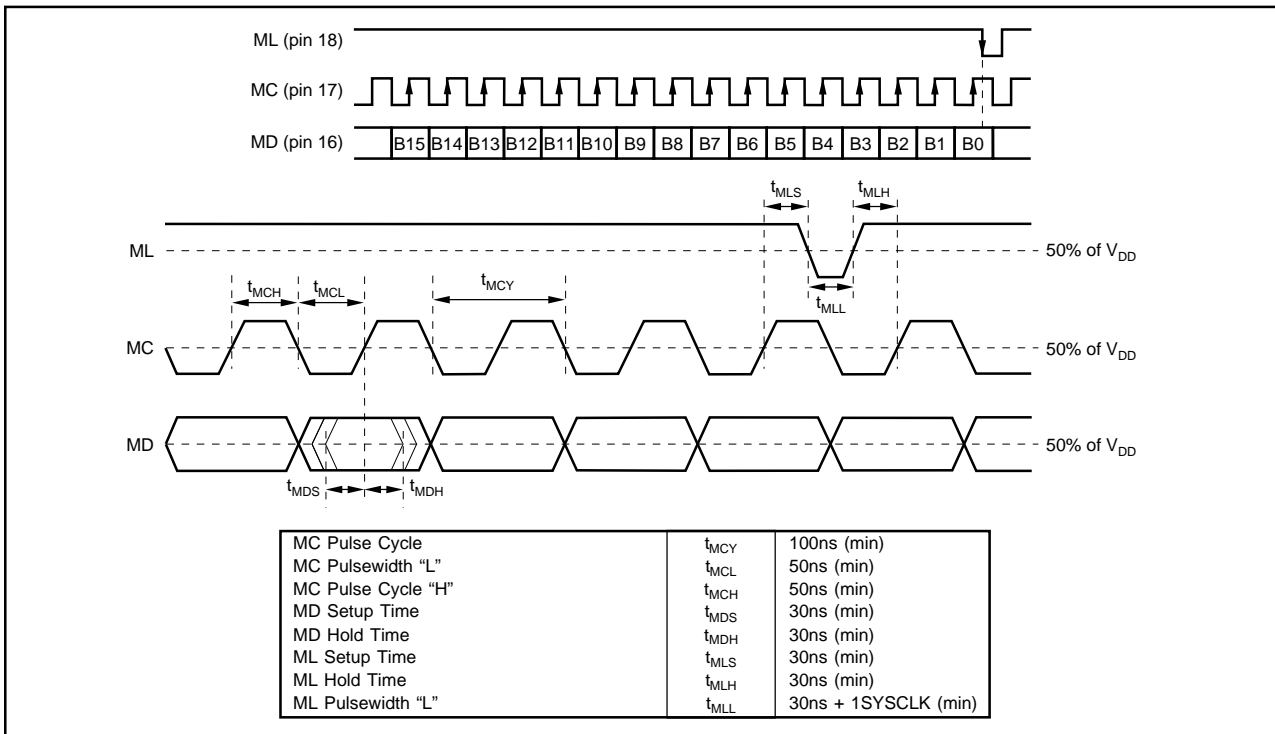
ML (pin 18)

MC (pin 17)

MD (pin 16)

B15 B14 B13 B12 B11 B10 B9 B8 B7 B6 B5 B4 B3 B2 B1 B0

$t_{MLS}$ $t_{MLH}$

ML

50% of $V_{DD}$

$t_{MCH}$ $t_{MCL}$ $t_{MCY}$

$t_{MLL}$

MC

50% of $V_{DD}$

MD

50% of $V_{DD}$

$t_{MDS}$ $t_{MDH}$

| | | |
|---|---|---|
| MC Pulse Cycle | $t_{MCY}$ | 100ns (min) |
| MC Pulsewidth "L" | $t_{MCL}$ | 50ns (min) |
| MC Pulse Cycle "H" | $t_{MCH}$ | 50ns (min) |
| MD Setup Time | $t_{MDS}$ | 30ns (min) |
| MD Hold Time | $t_{MDH}$ | 30ns (min) |
| ML Setup Time | $t_{MLS}$ | 30ns (min) |
| ML Hold Time | $t_{MLH}$ | 30ns (min) |
| ML Pulsewidth "L" | $t_{MLL}$ | 30ns + 1SYSCLK (min) |